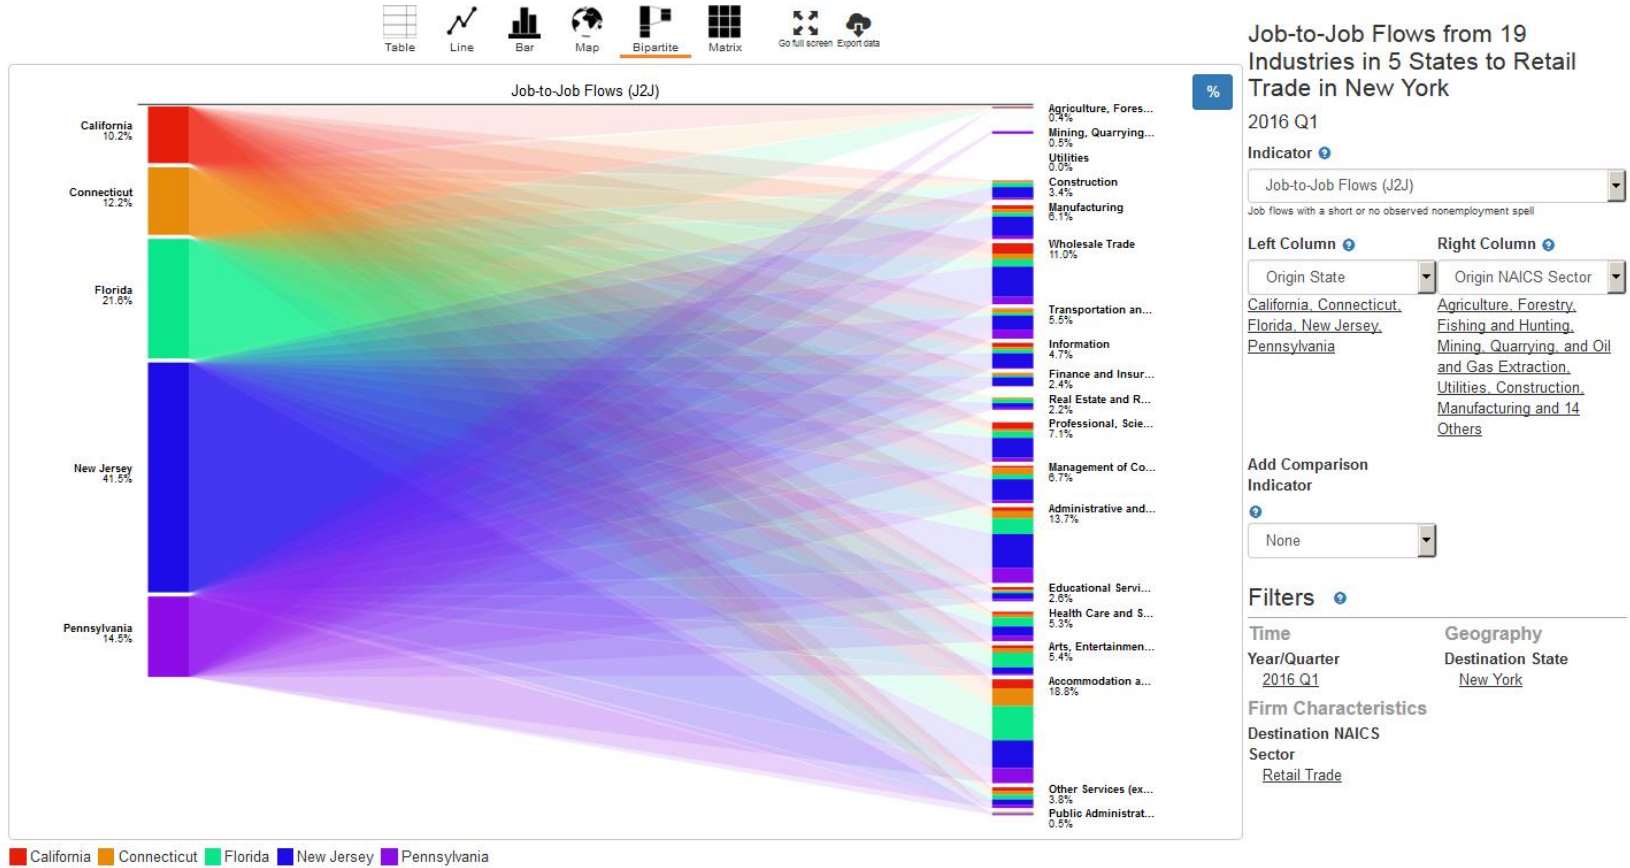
Table Line Bar Map Bipartite Matrix Go full screen Export data

Job-to-Job Flows (J2J)

%

California
10.2%

Connecticut
12.2%

Florida
21.6%

New Jersey
41.5%

Pennsylvania
14.5%

Agriculture, Fores...
0.4%

Mining, Quarrying...
0.5%

Utilities
0.0%

Construction
3.4%

Manufacturing
6.1%

Wholesale Trade
11.0%

Transportation an...
5.5%

Information
4.7%

Finance and Insur...
2.4%

Real Estate and R...
2.2%

Professional, Scie...
7.1%

Management of Co...
6.7%

Administrative and...
13.7%

Educational Servi...
2.6%

Health Care and S...
5.3%

Arts, Entertainmen...
5.4%

Accommodation a...
18.8%

Other Services (ex...
3.8%

Public Administrat...
0.5%

California Connecticut Florida New Jersey Pennsylvania

Job-to-Job Flows from 19 Industries in 5 States to Retail Trade in New York

2016 Q1

Indicator

Job-to-Job Flows (J2J)

Job flows with a short or no observed nonemployment spell

Left Column

Origin State

California, Connecticut, Florida, New Jersey, Pennsylvania

Right Column

Origin NAICS Sector

Agriculture, Forestry, Fishing and Hunting, Mining, Quarrying, and Oil and Gas Extraction, Utilities, Construction, Manufacturing and 14 Others

Add Comparison Indicator

None

Filters

Time

Year/Quarter

2016 Q1

Geography

Destination State

New York

Firm Characteristics

Destination NAICS Sector

Retail Trade